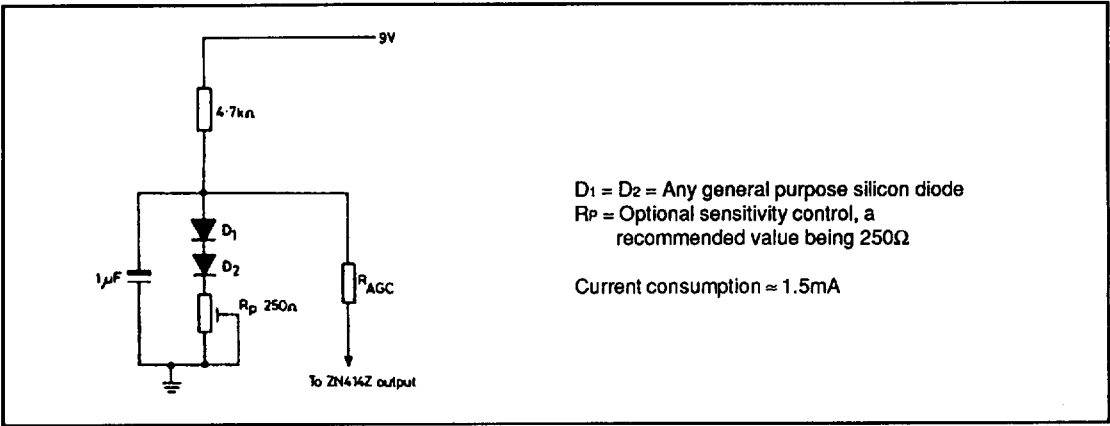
9V

4·7kΩ

$D_1$

$D_2$

1μF

$R_P$ 250Ω

$R_{AGC}$

To ZN414Z output

$D_1 = D_2 =$ Any general purpose silicon diode
$R_P =$ Optional sensitivity control, a recommended value being 250Ω

Current consumption ≈ 1.5mA